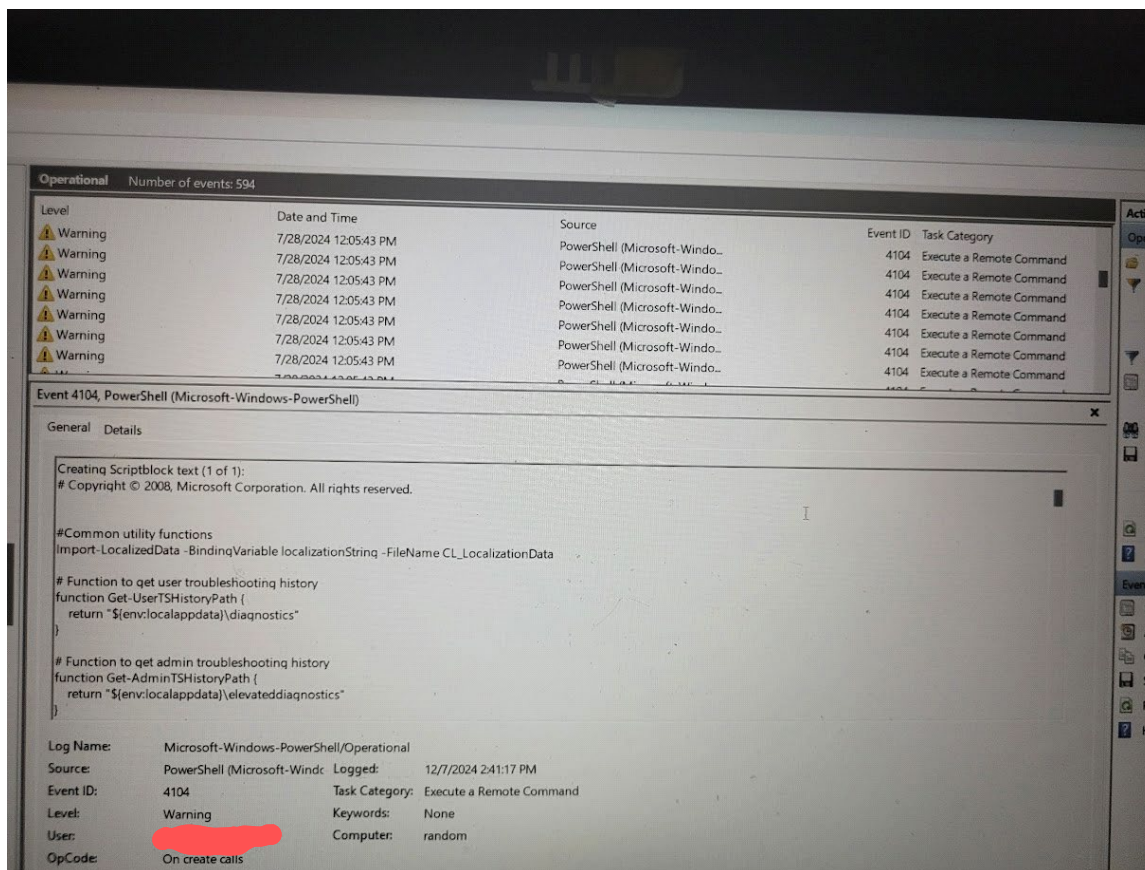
Operational Number of events: 594

| Level | Date and Time | Source | Event ID | Task Category |
|---|---|---|---|---|
| Warning | 7/28/2024 12:05:43 PM | PowerShell (Microsoft-Windo... | 4104 | Execute a Remote Command |
| Warning | 7/28/2024 12:05:43 PM | PowerShell (Microsoft-Windo... | 4104 | Execute a Remote Command |
| Warning | 7/28/2024 12:05:43 PM | PowerShell (Microsoft-Windo... | 4104 | Execute a Remote Command |
| Warning | 7/28/2024 12:05:43 PM | PowerShell (Microsoft-Windo... | 4104 | Execute a Remote Command |
| Warning | 7/28/2024 12:05:43 PM | PowerShell (Microsoft-Windo... | 4104 | Execute a Remote Command |
| Warning | 7/28/2024 12:05:43 PM | PowerShell (Microsoft-Windo... | 4104 | Execute a Remote Command |
| Warning | 7/28/2024 12:05:43 PM | PowerShell (Microsoft-Windo... | 4104 | Execute a Remote Command |

Event 4104, PowerShell (Microsoft-Windows-PowerShell)

General Details

Creating Scriptblock text (1 of 1):
# Copyright © 2008, Microsoft Corporation. All rights reserved.

#Common utility functions
Import-LocalizedData -BindingVariable localizationString -FileName CL_LocalizationData

# Function to get user troubleshooting history
function Get-UserTSHistoryPath {
return "${env:localappdata}\diagnostics"
}

# Function to get admin troubleshooting history
function Get-AdminTSHistoryPath {
return "${env:localappdata}\elevateddiagnostics"
}

Log Name: Microsoft-Windows-PowerShell/Operational
Source: PowerShell (Microsoft-Windc Logged: 12/7/2024 2:41:17 PM
Event ID: 4104 Task Category: Execute a Remote Command
Level: Warning Keywords: None
User: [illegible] Computer: random
OpCode: On create calls